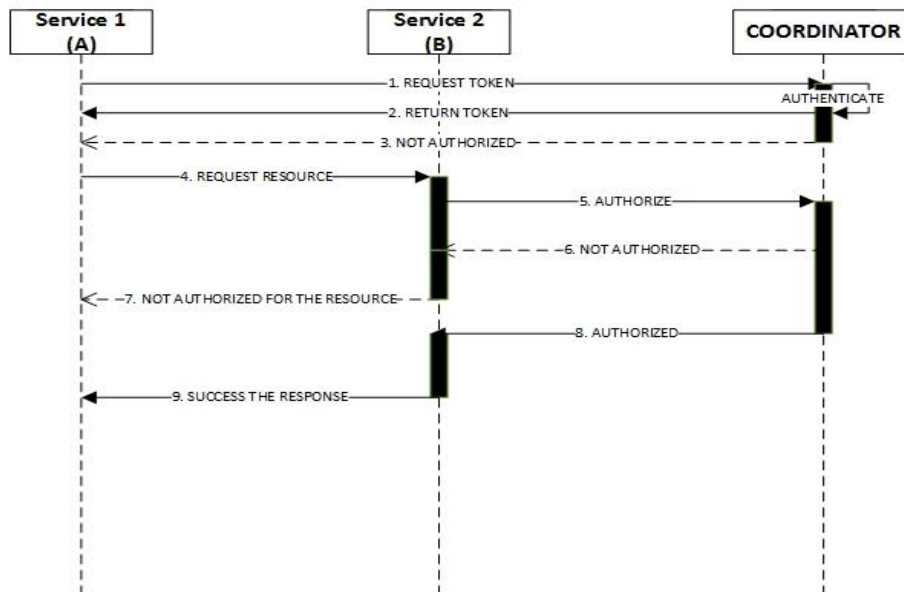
Service 1
(A)

Service 2
(B)

COORDINATOR

1. REQUEST TOKEN

AUTHENTICATE

2. RETURN TOKEN

3. NOT AUTHORIZED

4. REQUEST RESOURCE

5. AUTHORIZE

6. NOT AUTHORIZED

7. NOT AUTHORIZED FOR THE RESOURCE

8. AUTHORIZED

9. SUCCESS THE RESPONSE